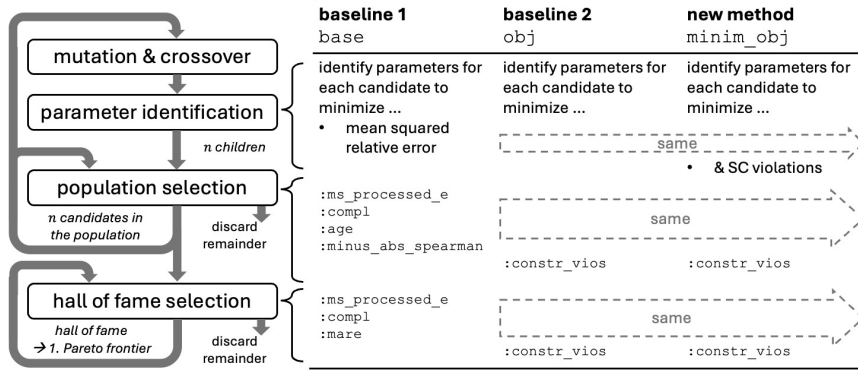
mutation & crossover

parameter identification

$n$ children

population selection

$n$ candidates in the population

discard remainder

hall of fame selection

hall of fame → 1. Pareto frontier

discard remainder

| baseline 1 base | baseline 2 obj | new method minim_obj |
|---|---|---|
| identify parameters for each candidate to minimize ... • mean squared relative error | identify parameters for each candidate to minimize ... same | identify parameters for each candidate to minimize ... • & SC violations |
| :ms_processed_e :compl :age :minus_abs_spearman | same :constr_vios | :constr_vios |
| :ms_processed_e :compl :mare | same :constr_vios | :constr_vios |